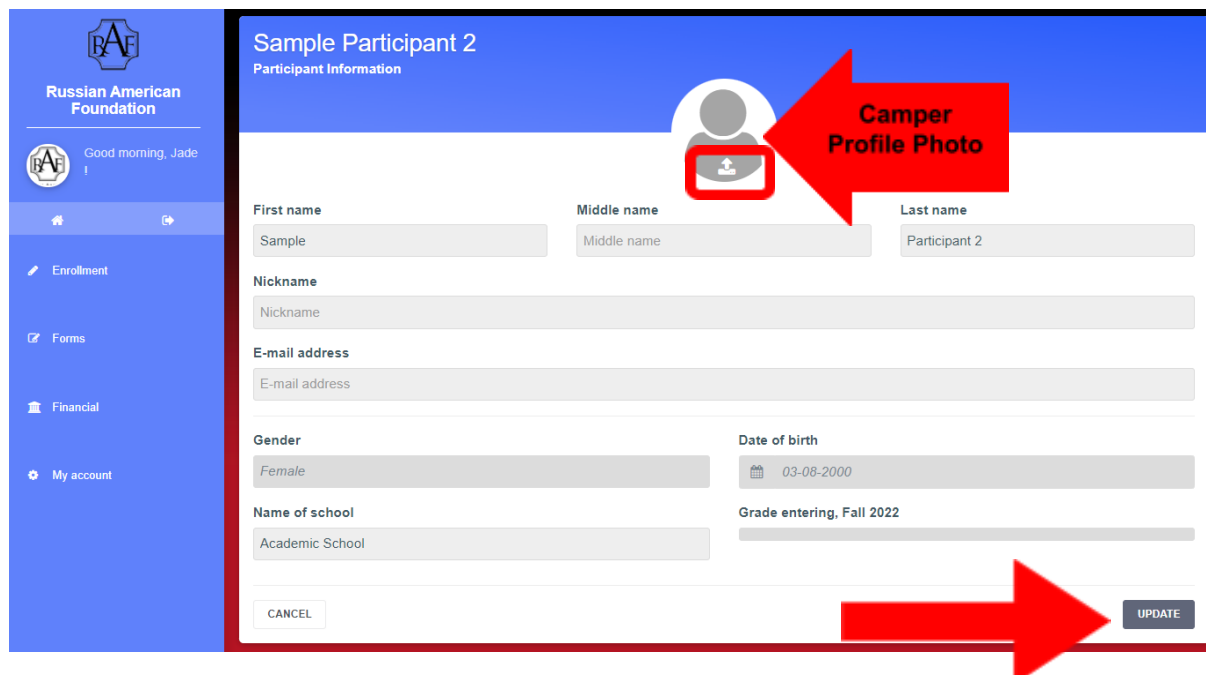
RAF

Russian American Foundation

Good morning, Jade !

Enrollment

Forms

Financial

My account

Sample Participant 2
Participant Information

Camper Profile Photo

First name
Sample

Middle name
Middle name

Last name
Participant 2

Nickname
Nickname

E-mail address
E-mail address

Gender
Female

Date of birth
03-08-2000

Name of school
Academic School

Grade entering, Fall 2022

CANCEL

UPDATE